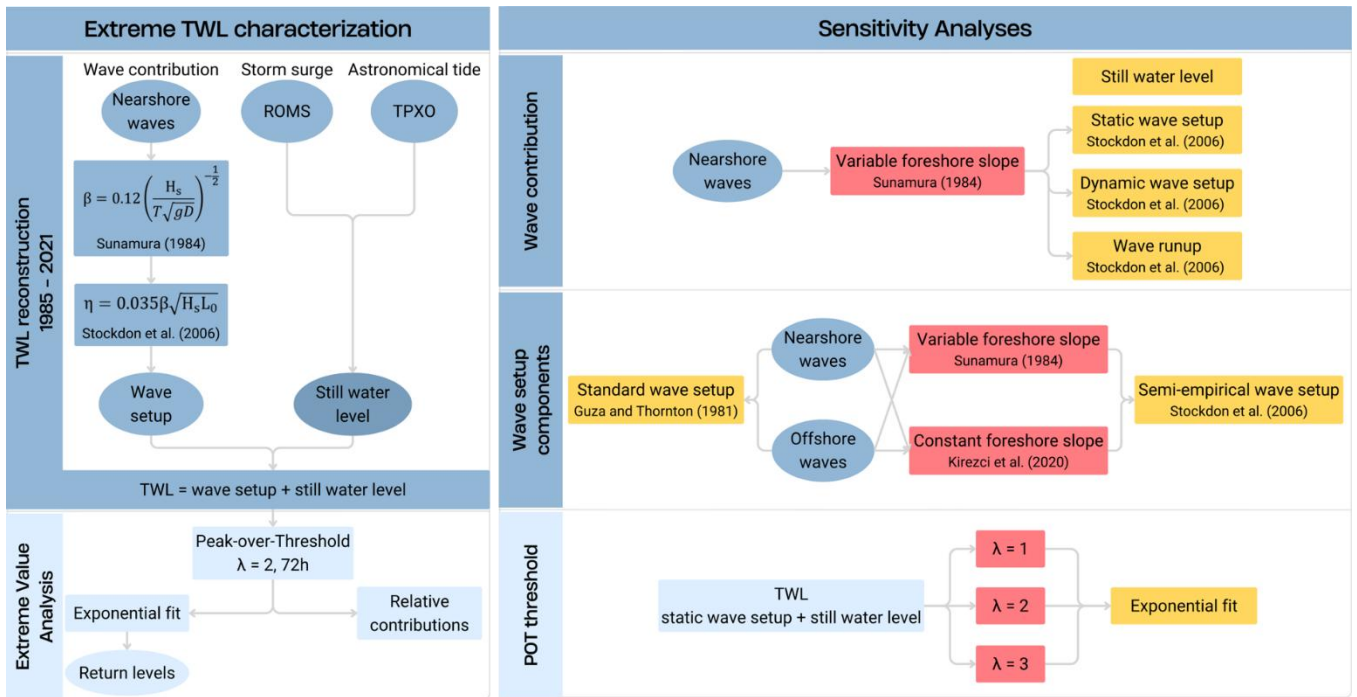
Extreme TWL characterization

TWL reconstruction 1985 – 2021

Wave contribution

Storm surge

Astronomical tide

Nearshore waves

ROMS

TPXO

$\beta = 0.12\left(\frac{H_s}{T\sqrt{gD}}\right)^{-\frac{1}{2}}$

Sunamura (1984)

$\eta = 0.035\beta\sqrt{H_s L_0}$

Stockdon et al. (2006)

Wave setup

Still water level

TWL = wave setup + still water level

Extreme Value Analysis

Peak-over-Threshold
λ = 2, 72h

Exponential fit

Relative contributions

Return levels

Sensitivity Analyses

Wave contribution

Nearshore waves

Variable foreshore slope
Sunamura (1984)

Still water level

Static wave setup
Stockdon et al. (2006)

Dynamic wave setup
Stockdon et al. (2006)

Wave runup
Stockdon et al. (2006)

Wave setup components

Standard wave setup
Guza and Thornton (1981)

Nearshore waves

Offshore waves

Variable foreshore slope
Sunamura (1984)

Constant foreshore slope
Kirezci et al. (2020)

Semi-empirical wave setup
Stockdon et al. (2006)

POT threshold

TWL
static wave setup + still water level

λ = 1

λ = 2

λ = 3

Exponential fit